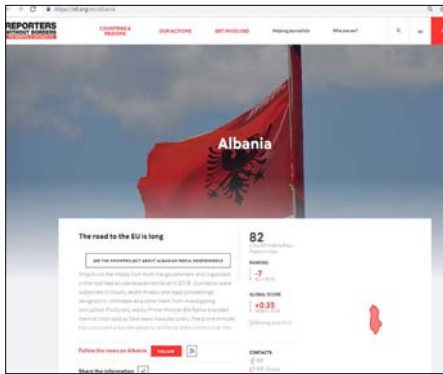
https://rsf.org/en/albania

REPORTERS WITHOUT BORDERS

COUNTRIES & REGIONS

OUR ACTIONS

GET INVOLVED

Helping journalists

Who are we?

Albania

The road to the EU is long

SEE THE MOM PROJECT ABOUT ALBANIAN MEDIA INDEPENDENCE

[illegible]

Follow the news on Albania

FOLLOW

Share the information

82

RANKING

-7

GLOBAL SCORE

+0.35

CONTACTS